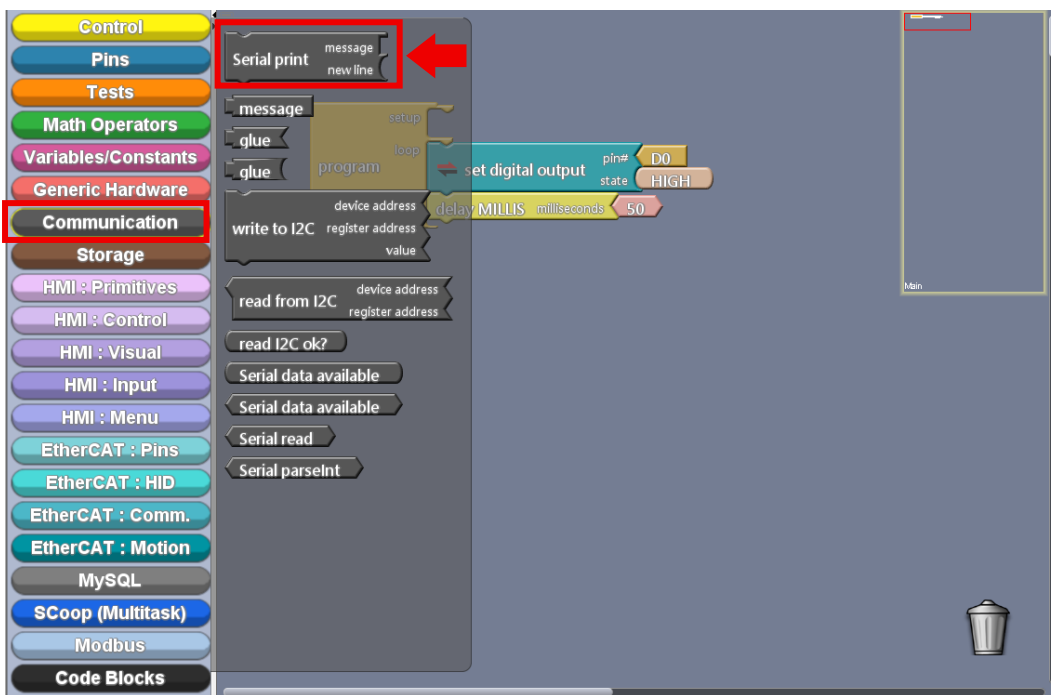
Control
Pins
Tests
Math Operators
Variables/Constants
Generic Hardware
Communication
Storage
HMI : Primitives
HMI : Control
HMI : Visual
HMI : Input
HMI : Menu
EtherCAT : Pins
EtherCAT : HID
EtherCAT : Comm.
EtherCAT : Motion
MySQL
SCoop (Multitask)
Modbus
Code Blocks

Serial print message new line
message
glue
glue
setup
program
loop
set digital output pin# D0 state HIGH
delay MILLIS milliseconds 50
write to I2C device address register address value
read from I2C device address register address
read I2C ok?
Serial data available
Serial data available
Serial read
Serial parseInt

Main